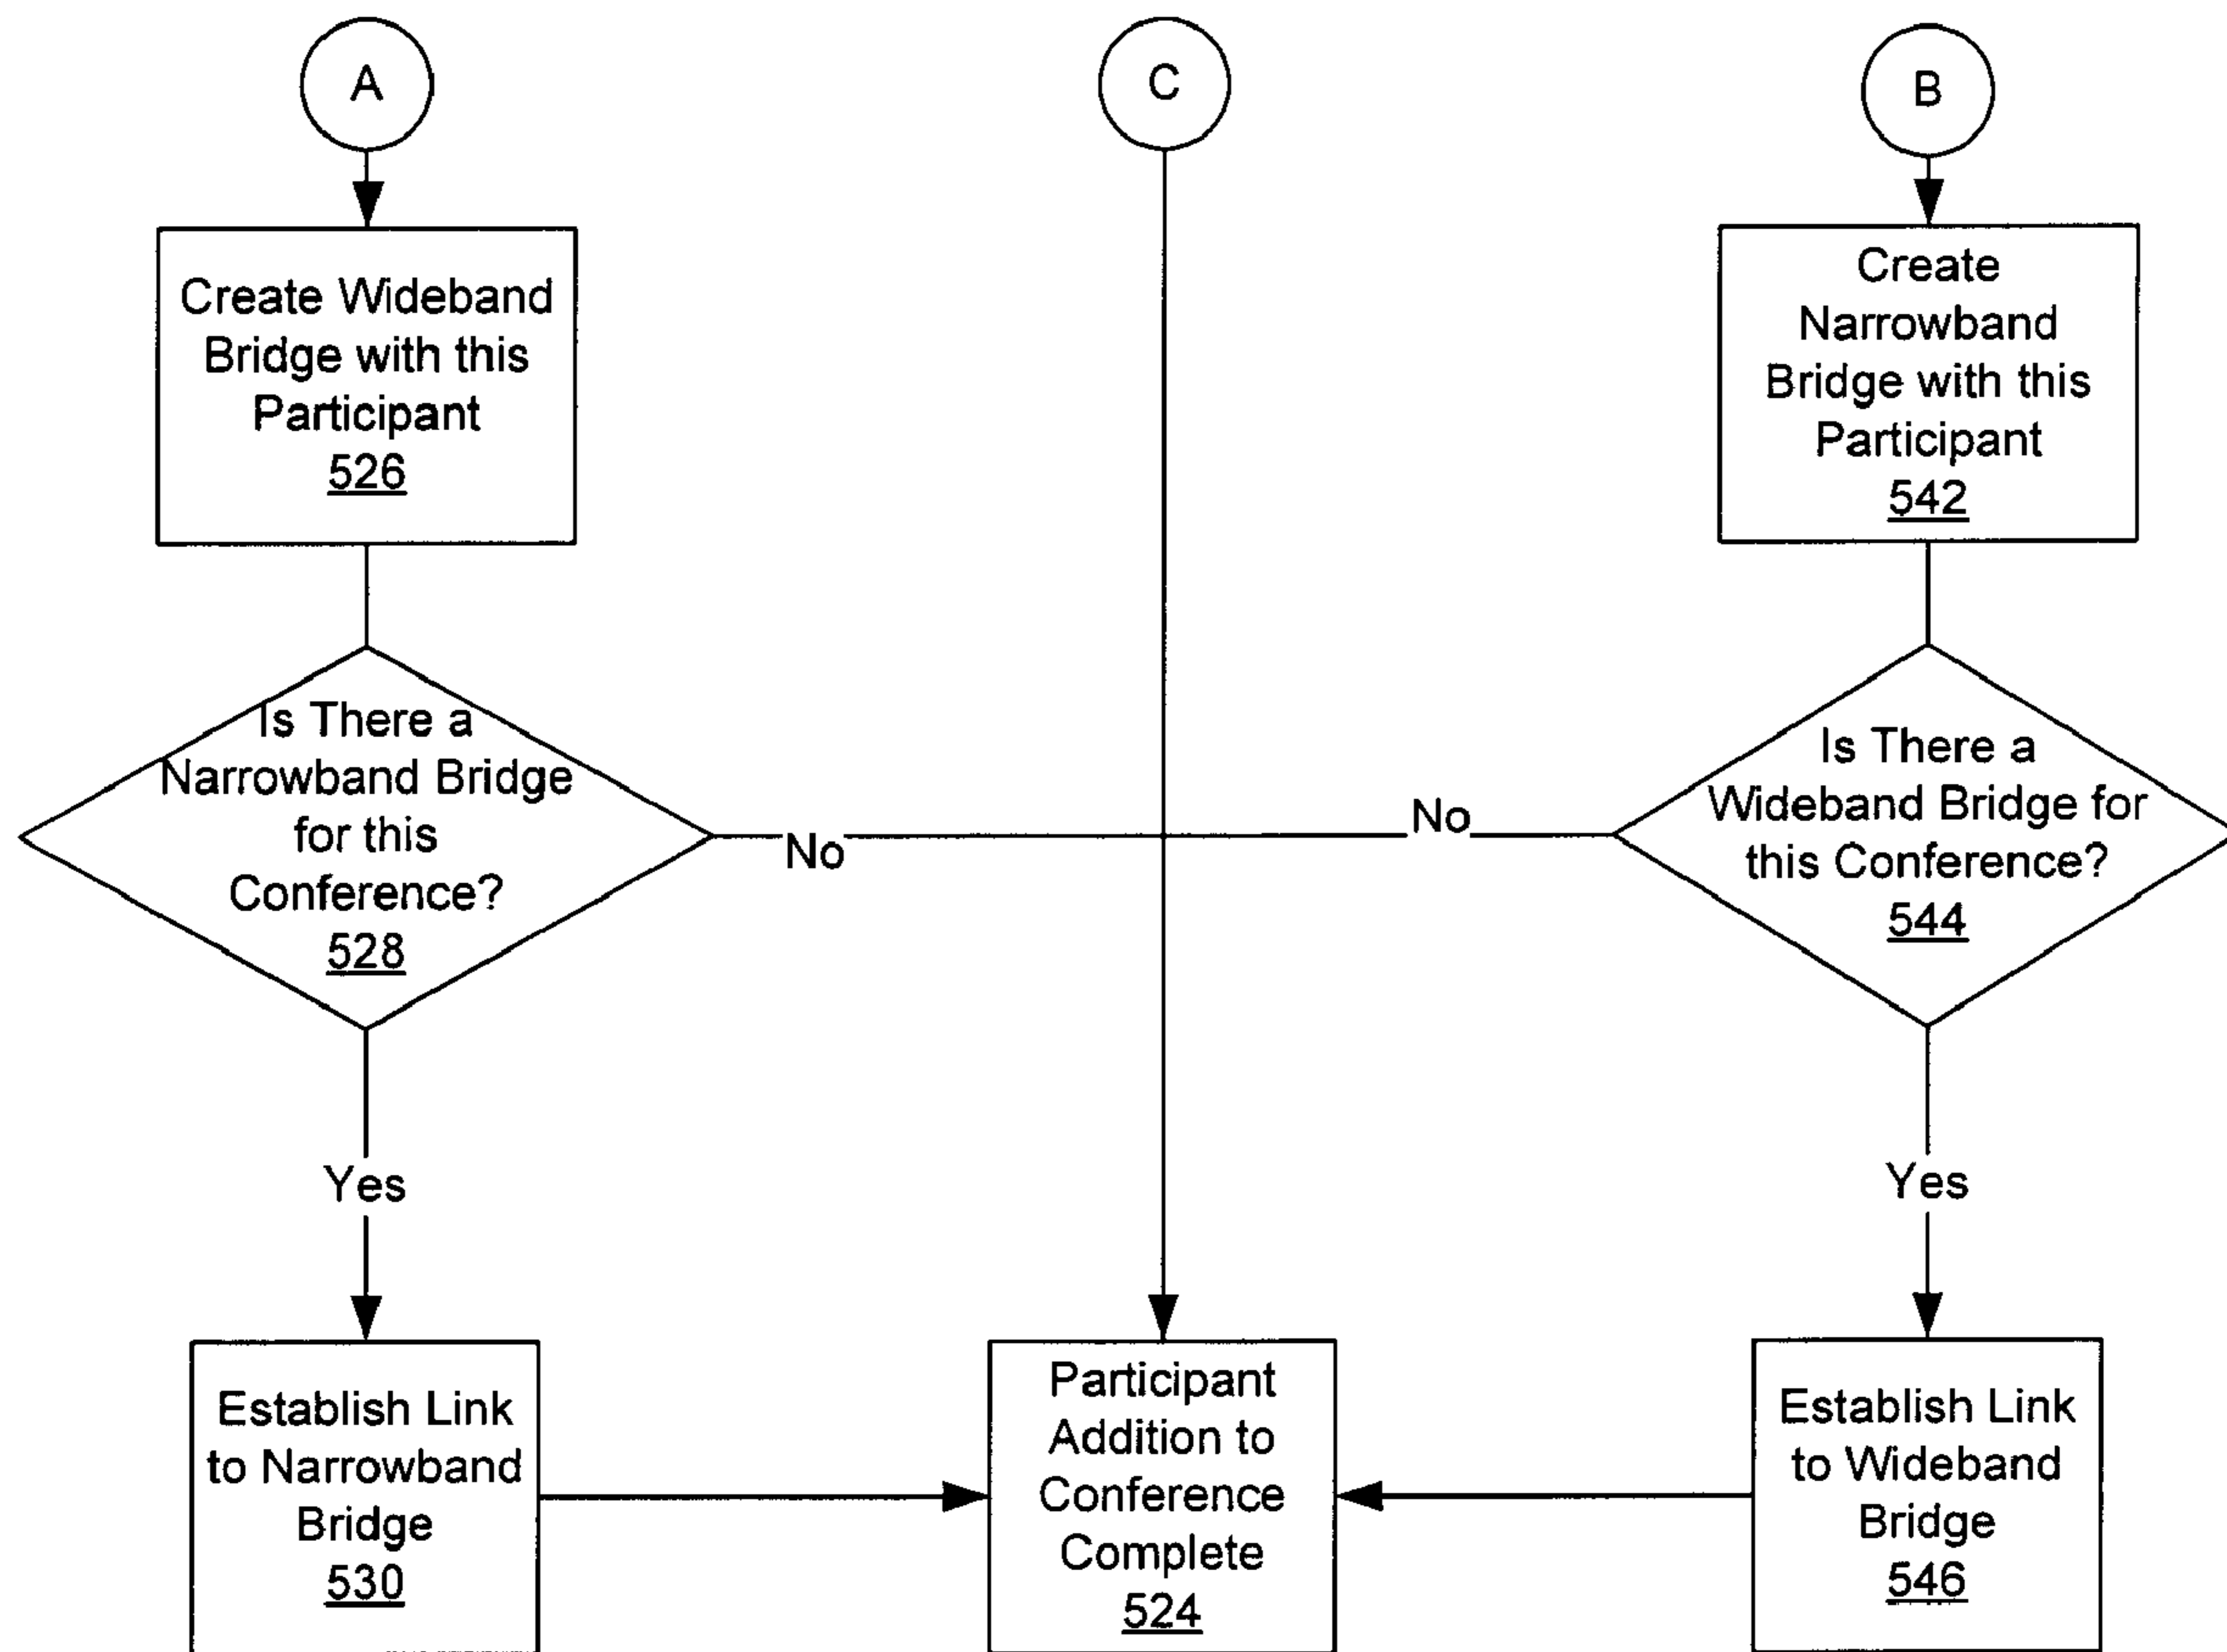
A

C

B

Create Wideband Bridge with this Participant
526

Create Narrowband Bridge with this Participant
542

Is There a Narrowband Bridge for this Conference?
528

No

No

Is There a Wideband Bridge for this Conference?
544

Yes

Yes

Establish Link to Narrowband Bridge
530

Participant Addition to Conference Complete
524

Establish Link to Wideband Bridge
546